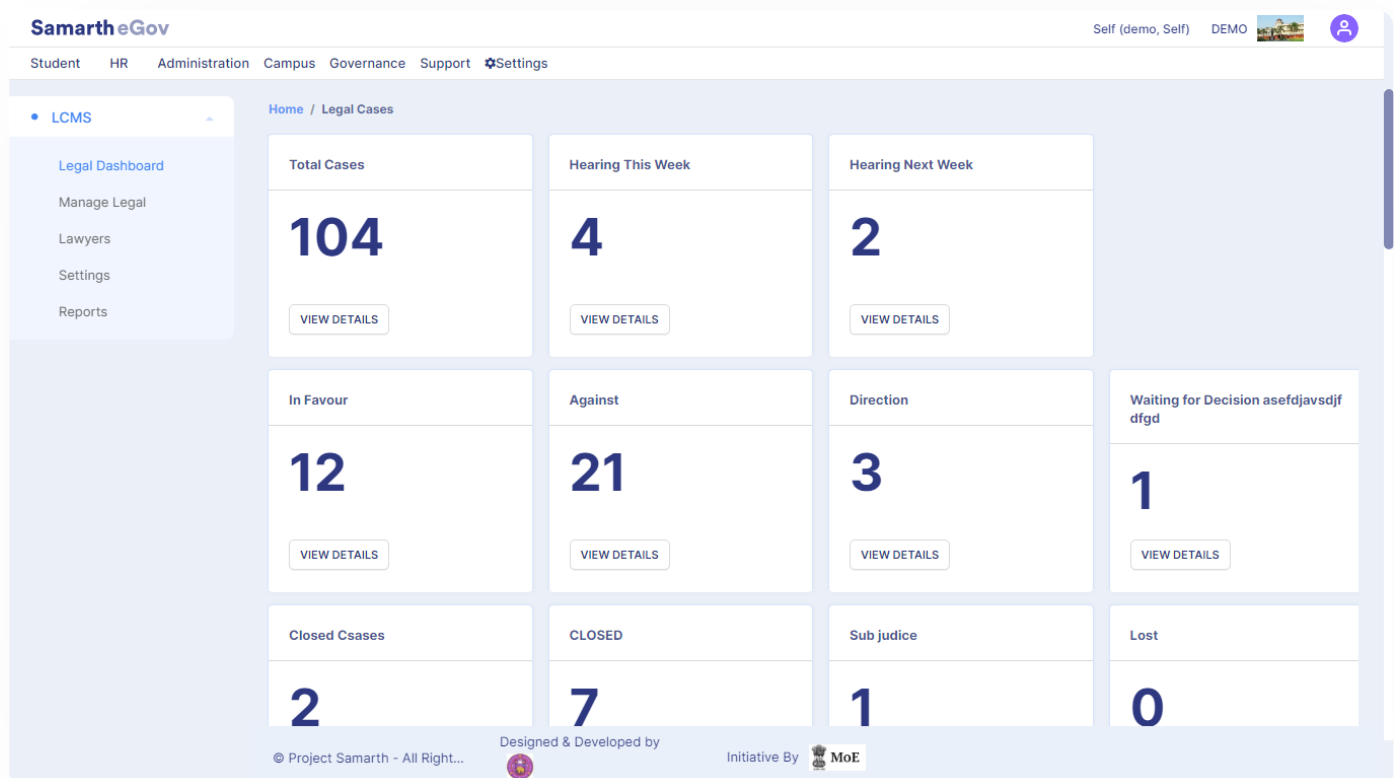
Samarth eGov

Self (demo, Self) DEMO

Student HR Administration Campus Governance Support Settings

LCMS

Legal Dashboard
Manage Legal
Lawyers
Settings
Reports

Home / Legal Cases

| Total Cases | Hearing This Week | Hearing Next Week | |
|---|---|---|---|
| 104 | 4 | 2 | |
| VIEW DETAILS | VIEW DETAILS | VIEW DETAILS | |

| In Favour | Against | Direction | Waiting for Decision asefdjavsdjf dfgd |
|---|---|---|---|
| 12 | 21 | 3 | 1 |
| VIEW DETAILS | VIEW DETAILS | VIEW DETAILS | VIEW DETAILS |

| Closed Csases | CLOSED | Sub judice | Lost |
|---|---|---|---|
| 2 | 7 | 1 | 0 |

© Project Samarth - All Right...

Designed & Developed by

Initiative By MoE